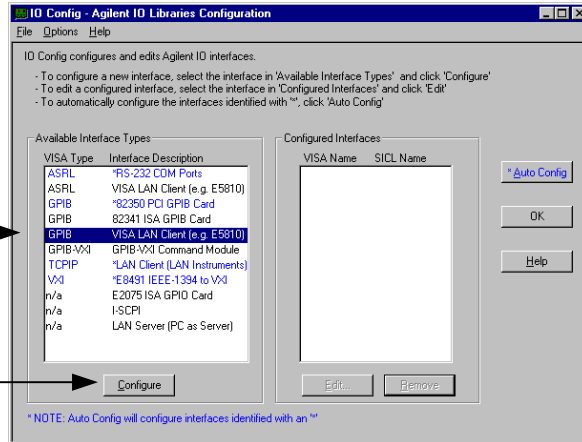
IO Config - Agilent IO Libraries Configuration

File Options Help

IO Config configures and edits Agilent IO interfaces.

- To configure a new interface, select the interface in 'Available Interface Types' and click 'Configure'
- To edit a configured interface, select the interface in 'Configured Interfaces' and click 'Edit'
- To automatically configure the interfaces identified with '*', click 'Auto Config'

Available Interface Types

| VISA Type | Interface Description |
|---|---|
| ASRL | *RS-232 COM Ports |
| ASRL | VISA LAN Client (e.g. E5810) |
| GPIB | *82350 PCI GPIB Card |
| GPIB | 82341 ISA GPIB Card |
| GPIB | VISA LAN Client (e.g. E5810) |
| GPIB-VXI | GPIB-VXI Command Module |
| TCPIP | *LAN Client (LAN Instruments) |
| VXI | *E8491 IEEE-1394 to VXI |
| n/a | E2075 ISA GPIO Card |
| n/a | I-SCPI |
| n/a | LAN Server (PC as Server) |

Configure

Configured Interfaces

VISA Name SICL Name

Edit... Remove

* Auto Config

OK

Help

* NOTE: Auto Config will configure interfaces identified with an '*'